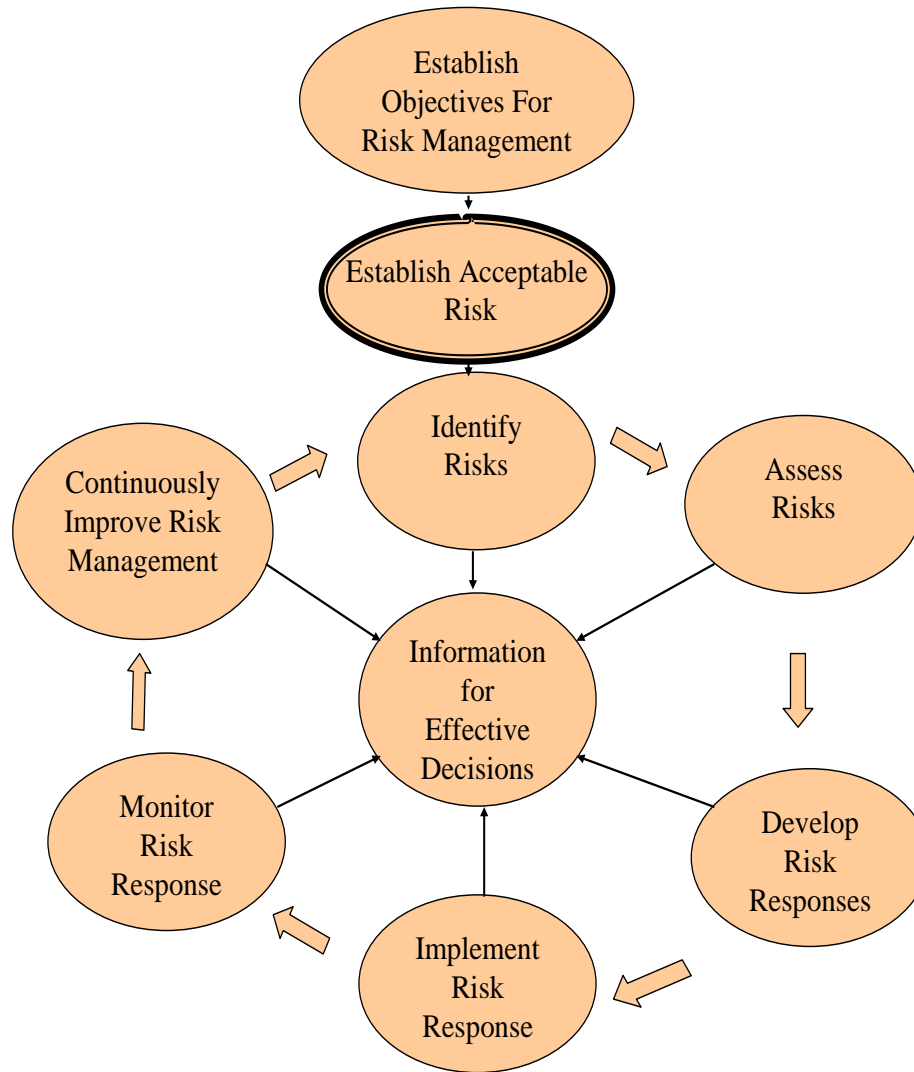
Establish Objectives For Risk Management

Establish Acceptable Risk

Identify Risks

Assess Risks

Continuously Improve Risk Management

Information for Effective Decisions

Develop Risk Responses

Implement Risk Response

Monitor Risk Response